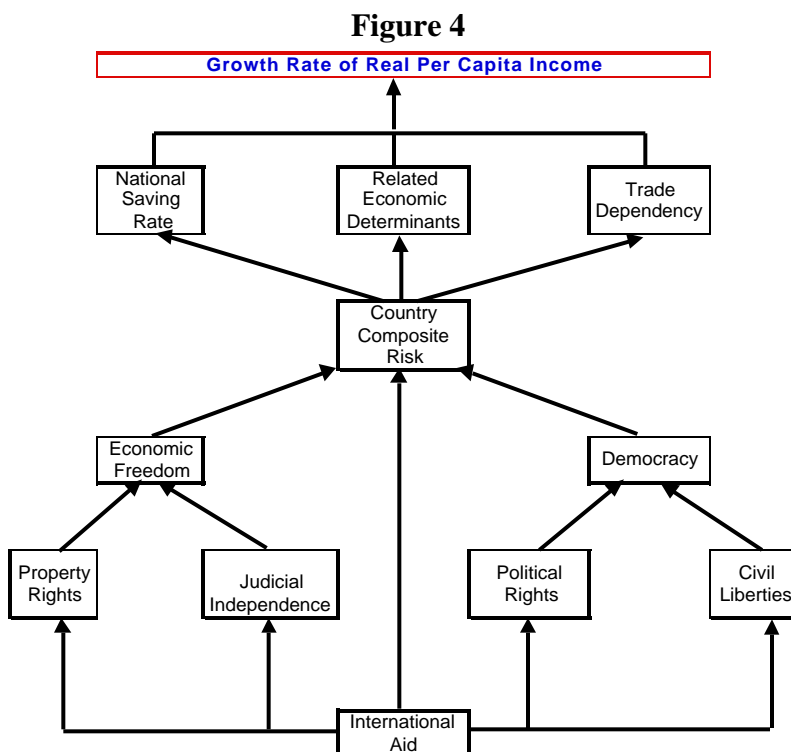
Figure 4

Growth Rate of Real Per Capita Income

National Saving Rate

Related Economic Determinants

Trade Dependency

Country Composite Risk

Economic Freedom

Democracy

Property Rights

Judicial Independence

Political Rights

Civil Liberties

International Aid